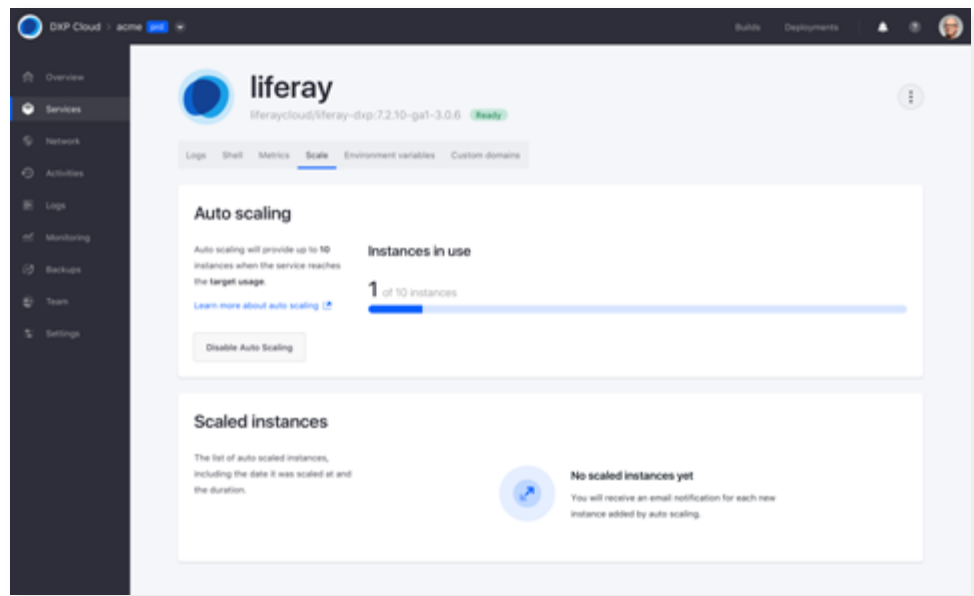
DXP Cloud > acme uat

Builds Deployments

Overview
Services
Network
Activities
Logs
Monitoring
Backups
Team
Settings

liferay
liferaycloud/liferay-dxp:7.2.10-ga1-3.0.6 Ready

Logs Shell Metrics Scale Environment variables Custom domains

Auto scaling

Auto scaling will provide up to **10** instances when the service reaches the **target usage**.

Learn more about auto scaling

Disable Auto Scaling

Instances in use

1 of 10 instances

Scaled instances

The list of auto scaled instances, including the date it was scaled at and the duration.

No scaled instances yet

You will receive an email notification for each new instance added by auto scaling.